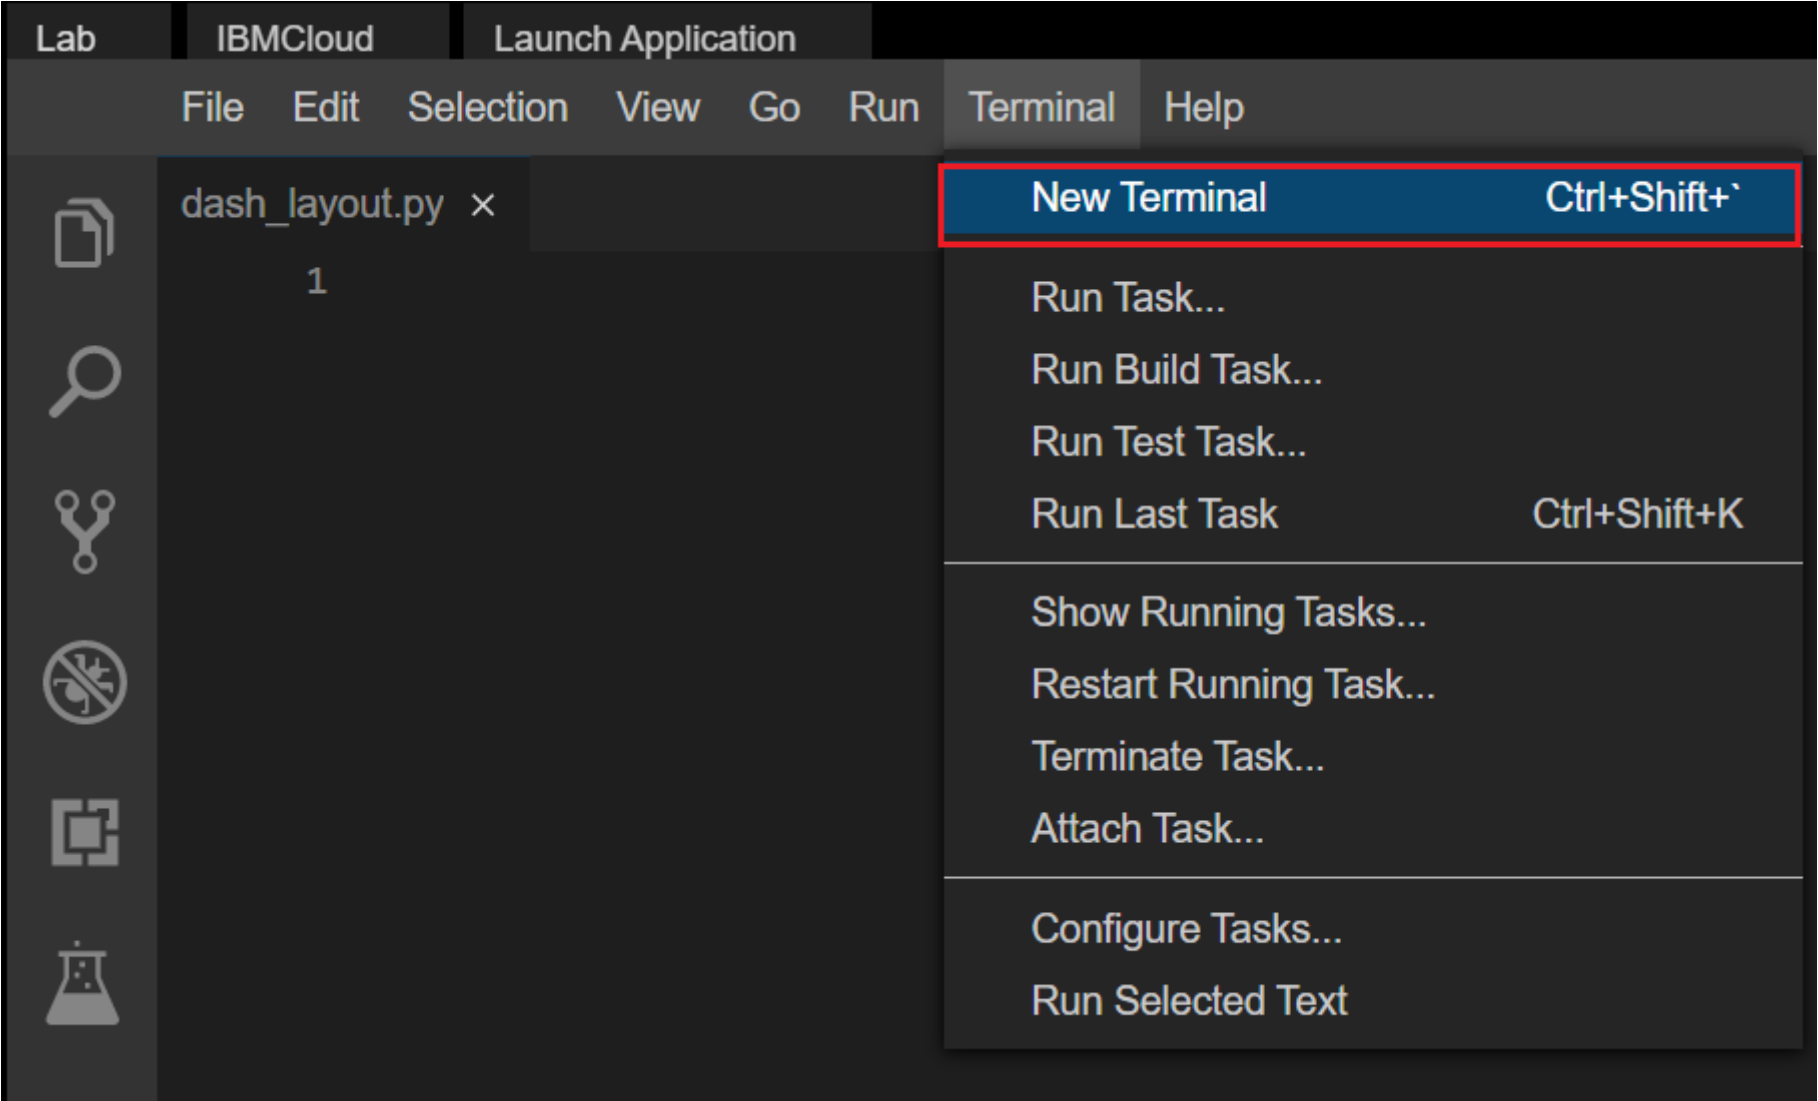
Lab IBMCloud Launch Application

File Edit Selection View Go Run Terminal Help

dash_layout.py ×

1

New Terminal Ctrl+Shift+`

Run Task...
Run Build Task...
Run Test Task...
Run Last Task Ctrl+Shift+K

Show Running Tasks...
Restart Running Task...
Terminate Task...
Attach Task...

Configure Tasks...
Run Selected Text